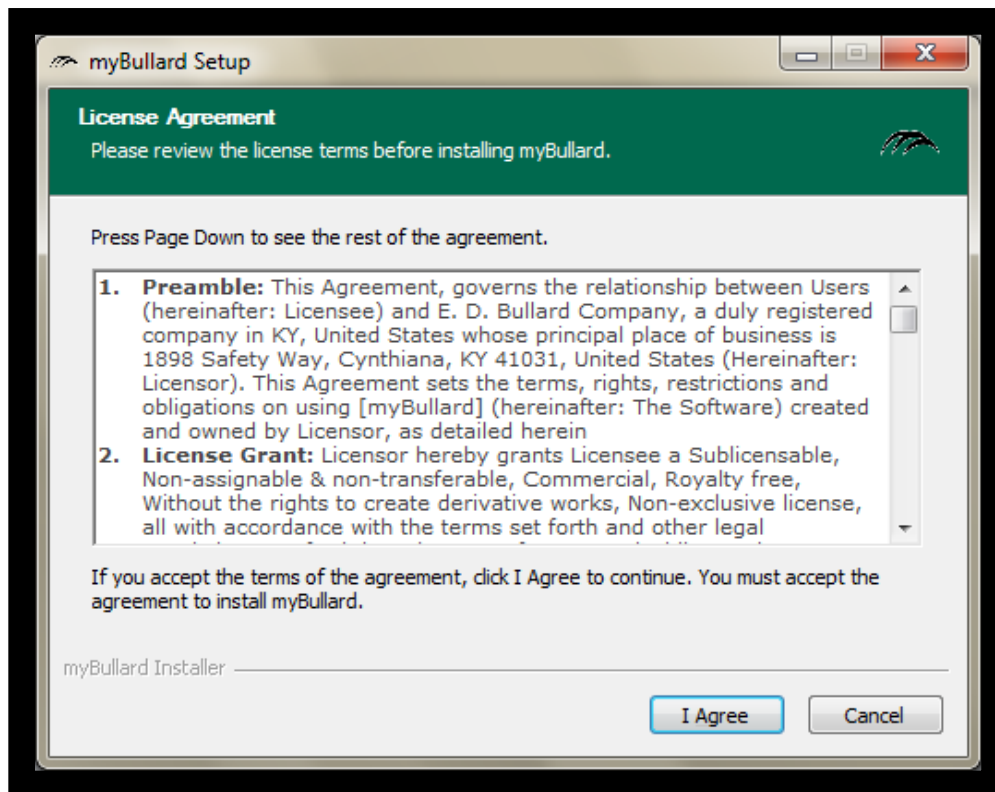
myBullard Setup

License Agreement

Please review the license terms before installing myBullard.

Press Page Down to see the rest of the agreement.

1. **Preamble:** This Agreement, governs the relationship between Users (hereinafter: Licensee) and E. D. Bullard Company, a duly registered company in KY, United States whose principal place of business is 1898 Safety Way, Cynthiana, KY 41031, United States (Hereinafter: Licensor). This Agreement sets the terms, rights, restrictions and obligations on using [myBullard] (hereinafter: The Software) created and owned by Licensor, as detailed herein

2. **License Grant:** Licensor hereby grants Licensee a Sublicensable, Non-assignable & non-transferable, Commercial, Royalty free, Without the rights to create derivative works, Non-exclusive license, all with accordance with the terms set forth and other legal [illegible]

If you accept the terms of the agreement, click I Agree to continue. You must accept the agreement to install myBullard.

myBullard Installer

I Agree

Cancel